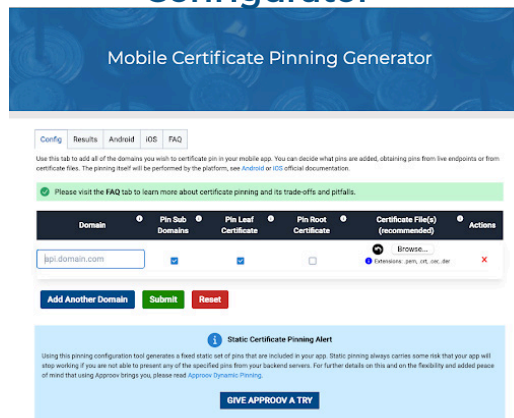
Configurator

Mobile Certificate Pinning Generator

Config | Results | Android | iOS | FAQ

Use this tab to add all of the domains you wish to certificate pin in your mobile app. You can decide what pins are added, obtaining pins from live endpoints or from certificate files. The pinning itself will be performed by the platform, see Android or iOS official documentation.

Please visit the FAQ tab to learn more about certificate pinning and its trade-offs and pitfalls.

| Domain | Pin Sub Domains | Pin Leaf Certificate | Pin Root Certificate | Certificate File(s) (recommended) | Actions |
|---|---|---|---|---|---|
| api.domain.com | ☑ | ☑ | ☐ | Browse... Extensions: .pem, .crt, .cer, .der | × |

Add Another Domain | Submit | Reset

Static Certificate Pinning Alert

Using this pinning configuration tool generates a fixed static set of pins that are included in your app. Static pinning always carries some risk that your app will stop working if you are not able to present any of the specified pins from your backend servers. For further details on this and on the flexibility and added peace of mind that using Approov brings you, please read Approov Dynamic Pinning.

GIVE APPROOV A TRY